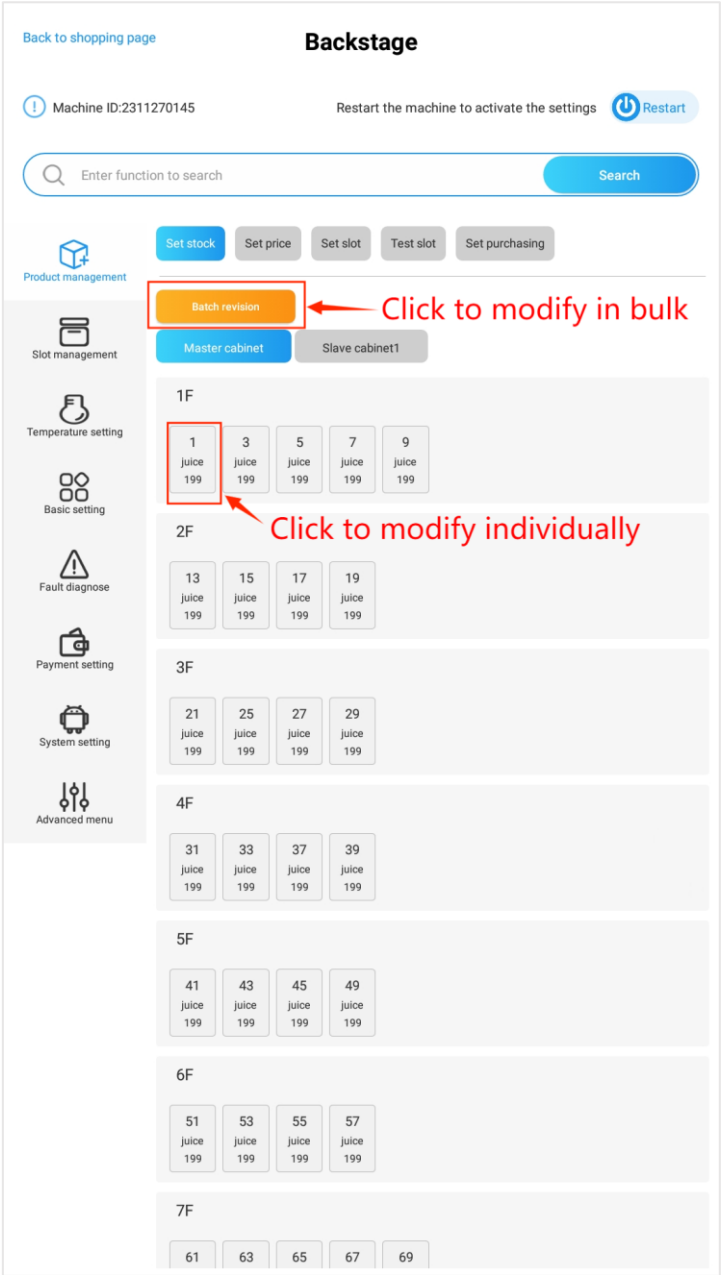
Back to shopping page

Backstage

Machine ID:2311270145

Restart the machine to activate the settings

Restart

Enter function to search

Search

Product management

Slot management

Temperature setting

Basic setting

Fault diagnose

Payment setting

System setting

Advanced menu

Set stock

Set price

Set slot

Test slot

Set purchasing

Batch revision

Click to modify in bulk

Master cabinet

Slave cabinet1

1F

1 juice 199

3 juice 199

5 juice 199

7 juice 199

9 juice 199

Click to modify individually

2F

13 juice 199

15 juice 199

17 juice 199

19 juice 199

3F

21 juice 199

25 juice 199

27 juice 199

29 juice 199

4F

31 juice 199

33 juice 199

37 juice 199

39 juice 199

5F

41 juice 199

43 juice 199

45 juice 199

49 juice 199

6F

51 juice 199

53 juice 199

55 juice 199

57 juice 199

7F

61

63

65

67

69